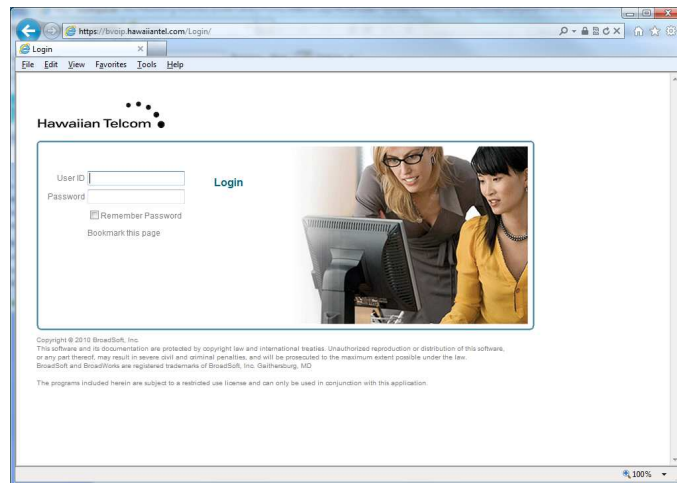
https://hvoip.hawaiiantel.com/Login/

Login

File Edit View Favorites Tools Help

Hawaiian Telcom

User ID

Password

Remember Password

Bookmark this page

Login

Copyright © 2010 BroadSoft, Inc.
This software and its documentation are protected by copyright law and international treaties. Unauthorized reproduction or distribution of this software, or any part thereof, may result in severe civil and criminal penalties, and will be prosecuted to the maximum extent possible under the law.
BroadSoft and BroadWorks are registered trademarks of BroadSoft, Inc. Gaithersburg, MD

The programs included herein are subject to a restricted use license and can only be used in conjunction with this application.

100%